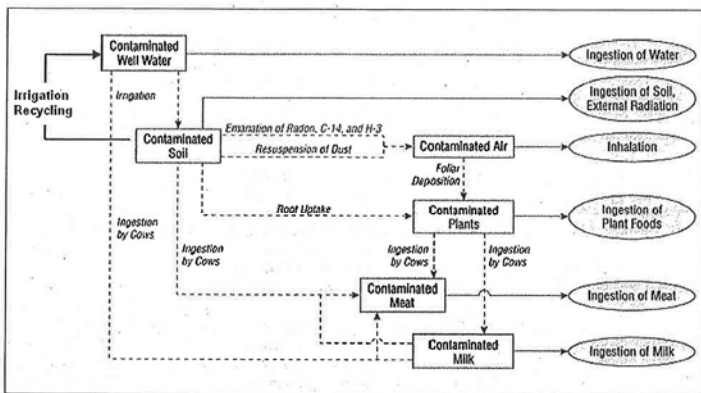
Contaminated Well Water

Ingestion of Water

Irrigation Recycling

Irrigation

Contaminated Soil

Ingestion of Soil, External Radiation

Emanation of Radon, C-14, and H-3

Resuspension of Dust

Contaminated Air

Inhalation

Foliar Deposition

Root Uptake

Contaminated Plants

Ingestion of Plant Foods

Ingestion by Cows

Ingestion by Cows

Ingestion by Cows

Ingestion by Cows

Contaminated Meat

Ingestion of Meat

Contaminated Milk

Ingestion of Milk